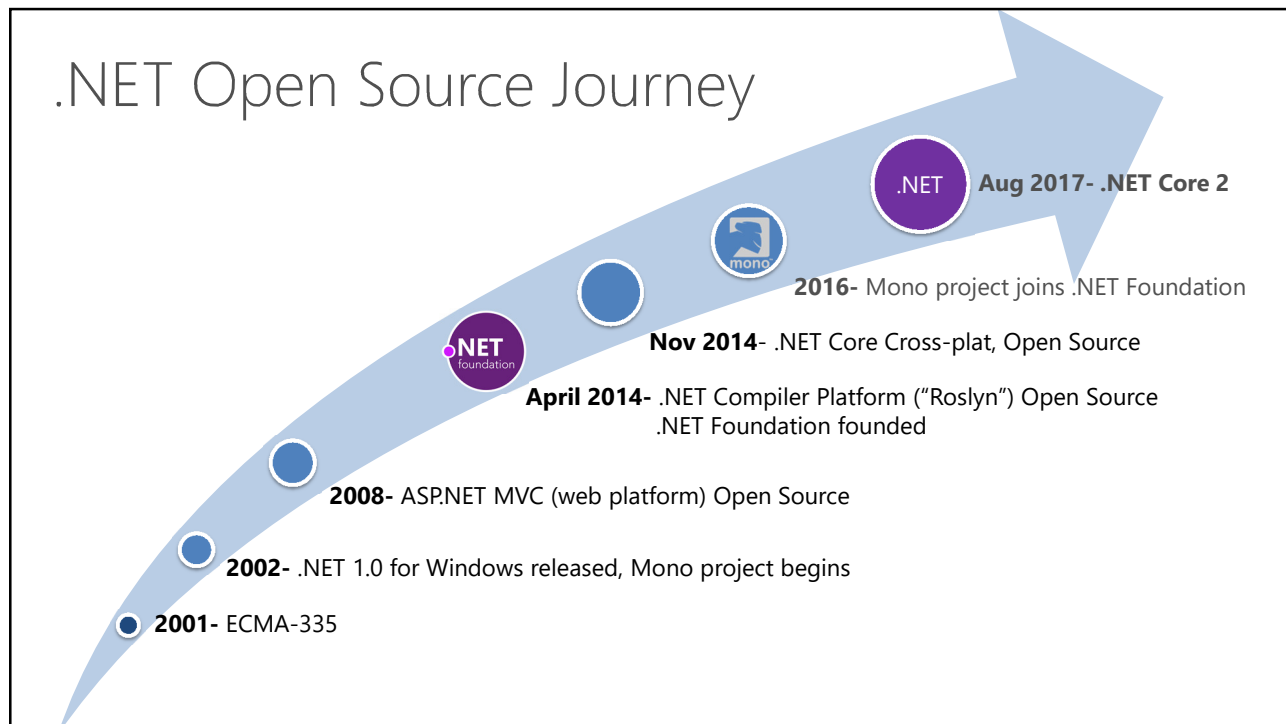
.NET Open Source Journey

.NET

Aug 2017- .NET Core 2

mono

2016- Mono project joins .NET Foundation

Nov 2014- .NET Core Cross-plat, Open Source

.NET foundation

April 2014- .NET Compiler Platform ("Roslyn") Open Source
.NET Foundation founded

2008- ASP.NET MVC (web platform) Open Source

2002- .NET 1.0 for Windows released, Mono project begins

2001- ECMA-335